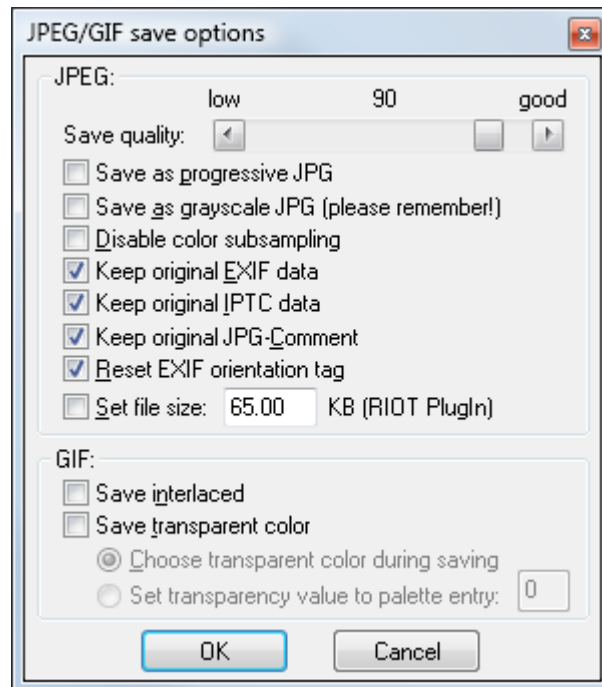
JPEG/GIF save options

JPEG:
low 90 good
Save quality:

Save as progressive JPG
Save as grayscale JPG (please remember!)
Disable color subsampling
Keep original EXIF data
Keep original IPTC data
Keep original JPG-Comment
Reset EXIF orientation tag
Set file size: 65.00 KB (RIOT PlugIn)

GIF:
Save interlaced
Save transparent color
Choose transparent color during saving
Set transparency value to palette entry: 0

OK Cancel